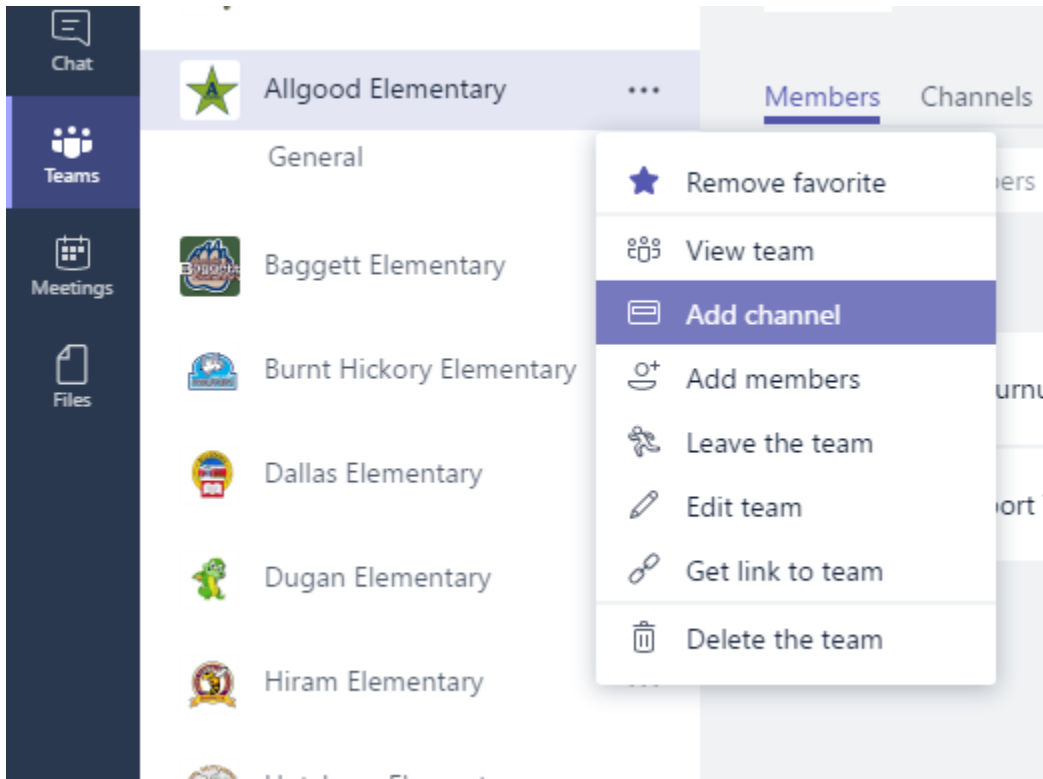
Chat

Teams

Meetings

Files

A

Allgood Elementary

General

Baggett Elementary

Burnt Hickory Elementary

Dallas Elementary

Dugan Elementary

Hiram Elementary

Members

Channels

Remove favorite

View team

Add channel

Add members

Leave the team

Edit team

Get link to team

Delete the team